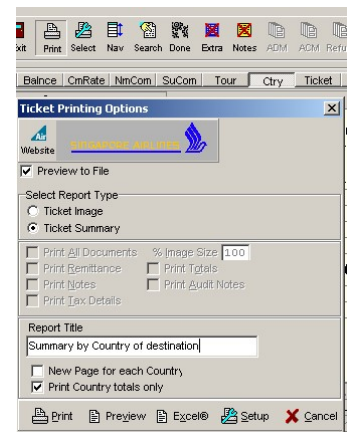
xit Print Select Nav Search Done Extra Notes ADM ACM Refu

Balnce | CmRate | NmCom | SuCom | Tour | Ctry | Ticket

Ticket Printing Options

Website SINGAPORE AIRLINES

Preview to File

Select Report Type
Ticket Image
Ticket Summary

Print All Documents % Image Size 100
Print Remittance Print Totals
Print Notes Print Audit Notes
Print Tax Details

Report Title
Summary by Country of destination
New Page for each Country
Print Country totals only

Print Preview Excel® Setup Cancel